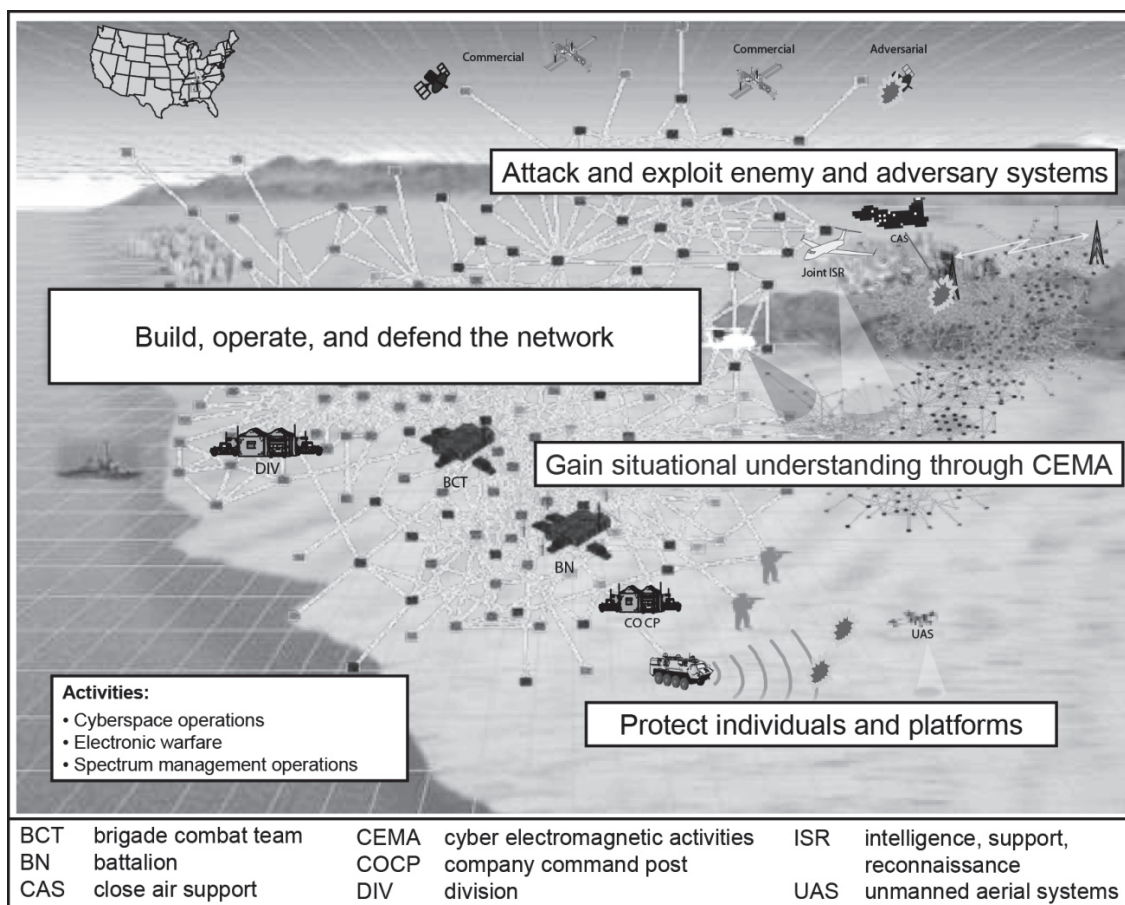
Commercial

Commercial

Adversarial

Attack and exploit enemy and adversary systems

CAS

Joint ISR

Build, operate, and defend the network

DIV

BCT

Gain situational understanding through CEMA

BN

CO CP

UAS

Activities:
• Cyberspace operations
• Electronic warfare
• Spectrum management operations

Protect individuals and platforms

| | | | | | |
|---|---|---|---|---|---|
| BCT | brigade combat team | CEMA | cyber electromagnetic activities | ISR | intelligence, support, reconnaissance |
| BN | battalion | COCP | company command post | | |
| CAS | close air support | DIV | division | UAS | unmanned aerial systems |